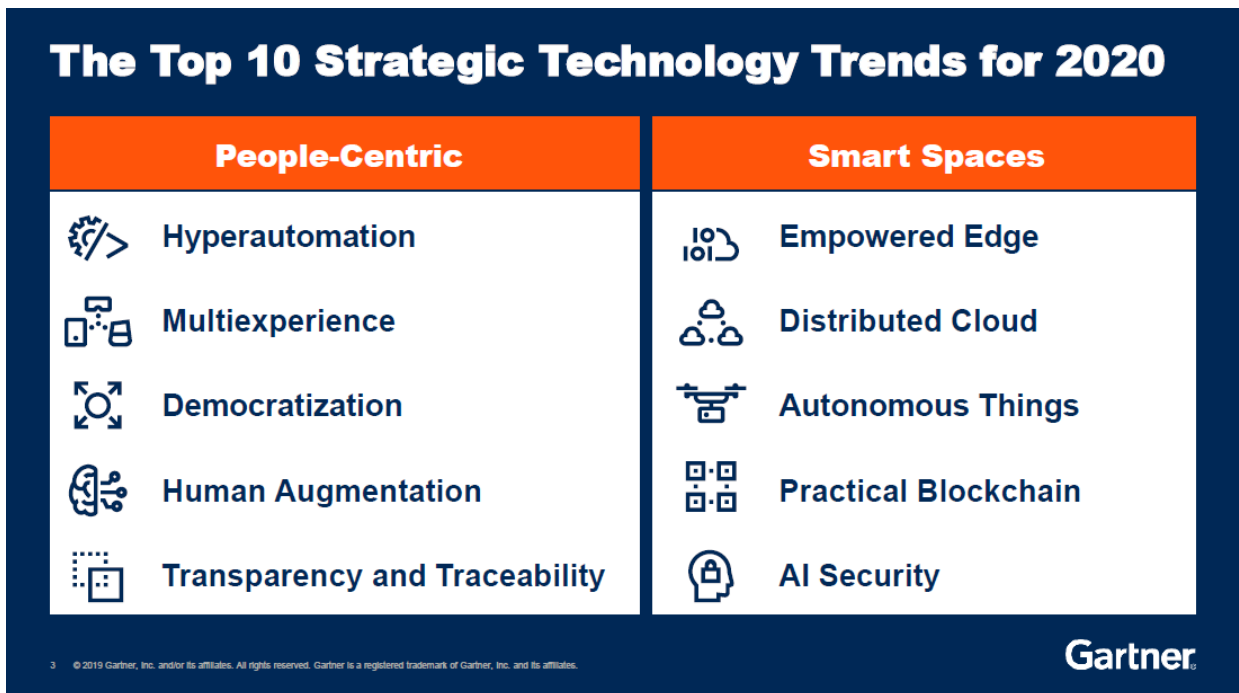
The Top 10 Strategic Technology Trends for 2020

People-Centric

Hyperautomation

Multiexperience

Democratization

Human Augmentation

Transparency and Traceability

Smart Spaces

Empowered Edge

Distributed Cloud

Autonomous Things

Practical Blockchain

AI Security

3 © 2019 Gartner, Inc. and/or its affiliates. All rights reserved. Gartner is a registered trademark of Gartner, Inc. and its affiliates.

Gartner.